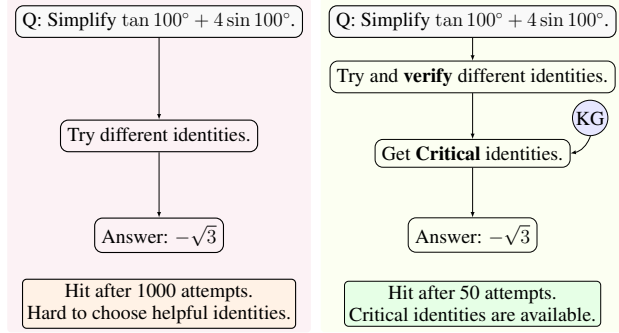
Q: Simplify $\tan 100^\circ + 4\sin 100^\circ$.

Try different identities.

Answer: $-\sqrt{3}$

Hit after 1000 attempts.
Hard to choose helpful identities.

Q: Simplify $\tan 100^\circ + 4\sin 100^\circ$.

Try and **verify** different identities.

KG

Get **Critical** identities.

Answer: $-\sqrt{3}$

Hit after 50 attempts.
Critical identities are available.